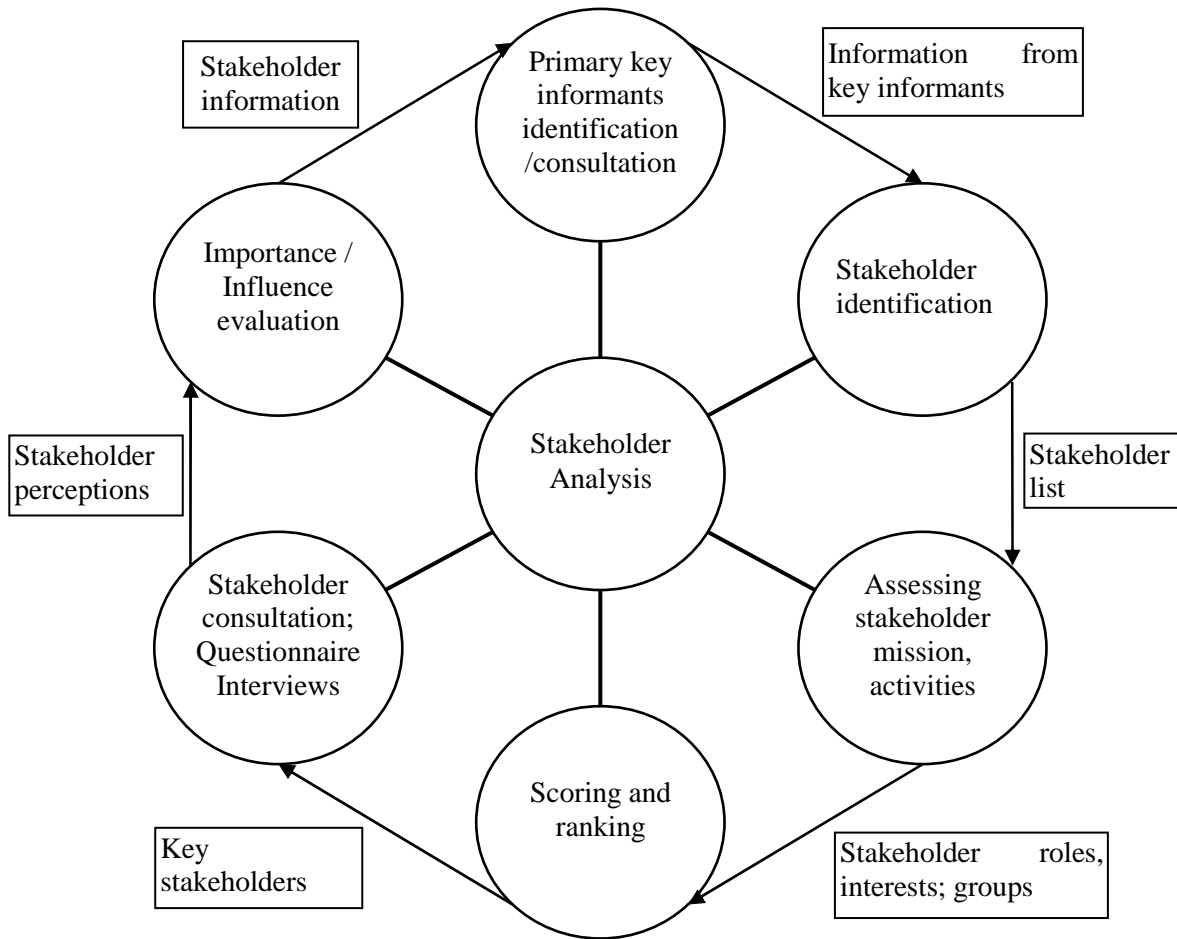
Stakeholder information

Primary key informants identification /consultation

Information from key informants

Importance / Influence evaluation

Stakeholder identification

Stakeholder perceptions

Stakeholder Analysis

Stakeholder list

Stakeholder consultation; Questionnaire Interviews

Assessing stakeholder mission, activities

Scoring and ranking

Key stakeholders

Stakeholder roles, interests; groups